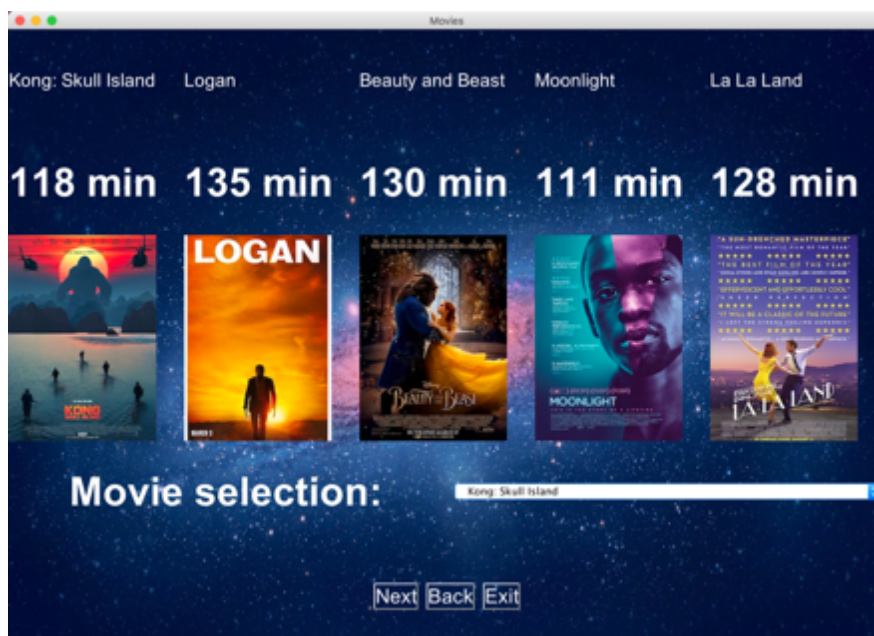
Movies

Kong: Skull Island Logan Beauty and Beast Moonlight La La Land

118 min 135 min 130 min 111 min 128 min

KONG
LOGAN
BEAUTY AND THE BEAST
MOONLIGHT
"A SUN-DRENCHED MASTERPIECE"
"THE BEST FILM OF THE YEAR"
"IT WILL BE A CLASSIC OF THE FUTURE"
LA LA LAND

Movie selection: Kong: Skull Island

Next Back Exit